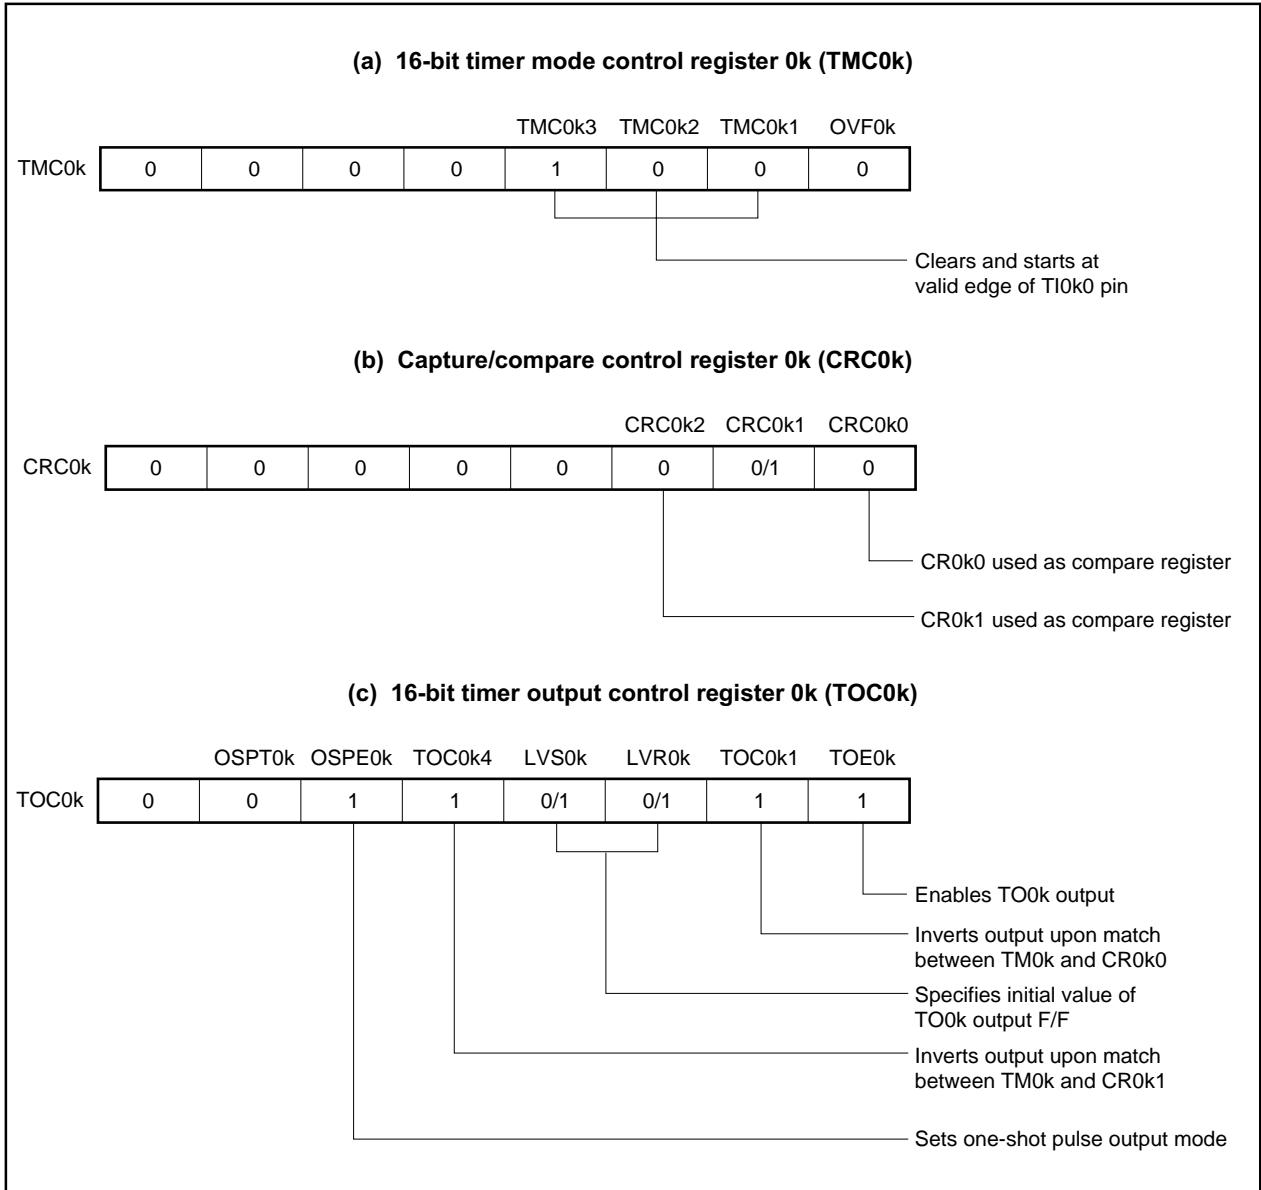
(a) 16-bit timer mode control register 0k (TMC0k)

| | | | | | TMC0k3 | TMC0k2 | TMC0k1 | OVF0k |
|---|---|---|---|---|---|---|---|---|
| TMC0k | 0 | 0 | 0 | 0 | 1 | 0 | 0 | 0 |

Clears and starts at valid edge of TI0k0 pin

(b) Capture/compare control register 0k (CRC0k)

| | | | | | | CRC0k2 | CRC0k1 | CRC0k0 |
|---|---|---|---|---|---|---|---|---|
| CRC0k | 0 | 0 | 0 | 0 | 0 | 0 | 0/1 | 0 |

CR0k0 used as compare register

CR0k1 used as compare register

(c) 16-bit timer output control register 0k (TOC0k)

| | | OSPT0k | OSPE0k | TOC0k4 | LVS0k | LVR0k | TOC0k1 | TOE0k |
|---|---|---|---|---|---|---|---|---|
| TOC0k | 0 | 0 | 1 | 1 | 0/1 | 0/1 | 1 | 1 |

Enables TO0k output

Inverts output upon match between TM0k and CR0k0

Specifies initial value of TO0k output F/F

Inverts output upon match between TM0k and CR0k1

Sets one-shot pulse output mode